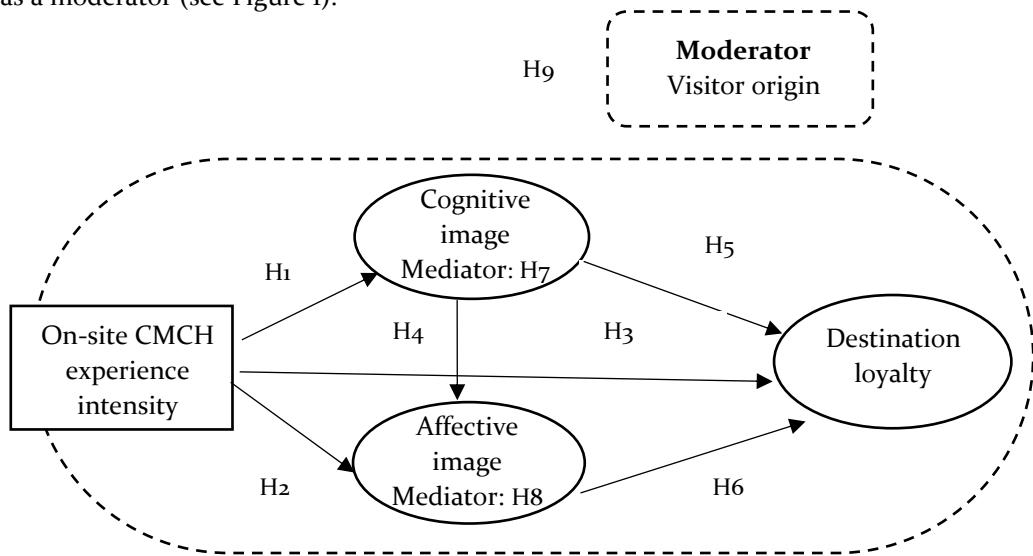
as a moderator (see Figure 1).

H9

**Moderator**
Visitor origin

Cognitive image
Mediator: H7

H1

H5

On-site CMCH experience intensity

H4

H3

Destination loyalty

Affective image
Mediator: H8

H2

H6